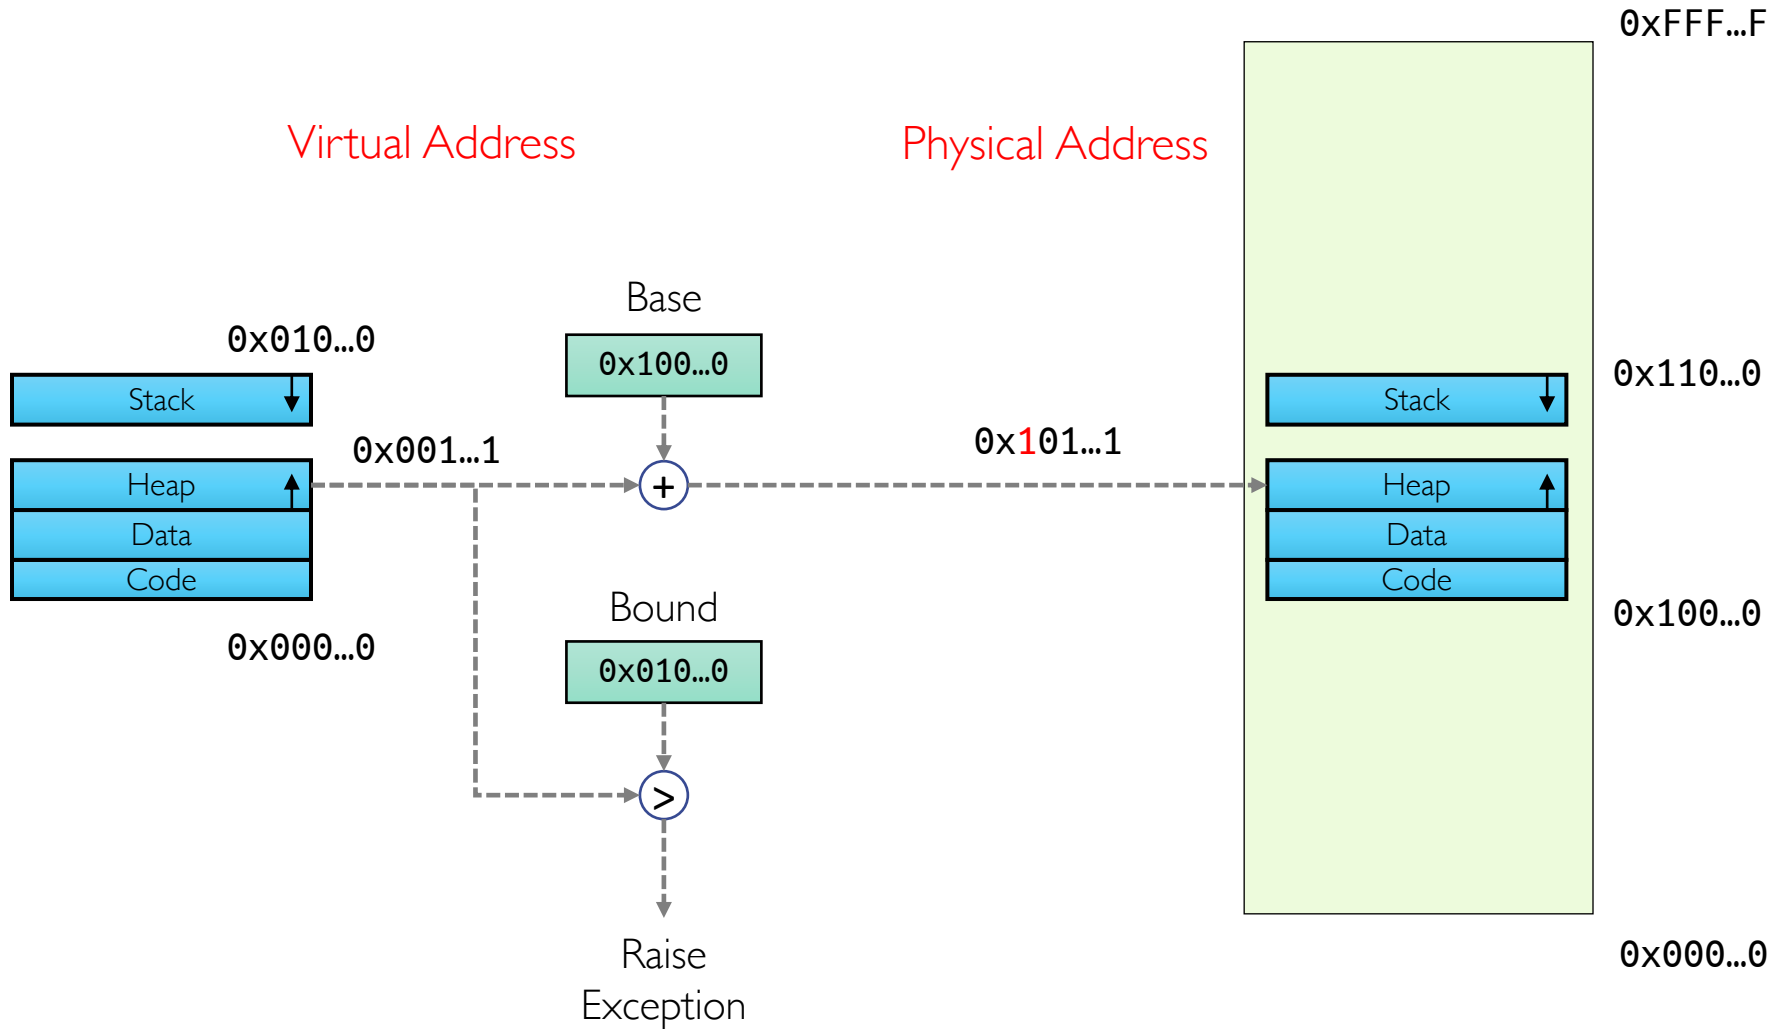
0xFFF…F

Virtual Address

Physical Address

Base

0x100…0

0x010…0

Stack

0x001…1

0x101…1

0x110…0

Stack

Heap

Data

Code

+

Heap

Data

Code

0x000…0

Bound

0x010…0

0x100…0

>

Raise Exception

0x000…0